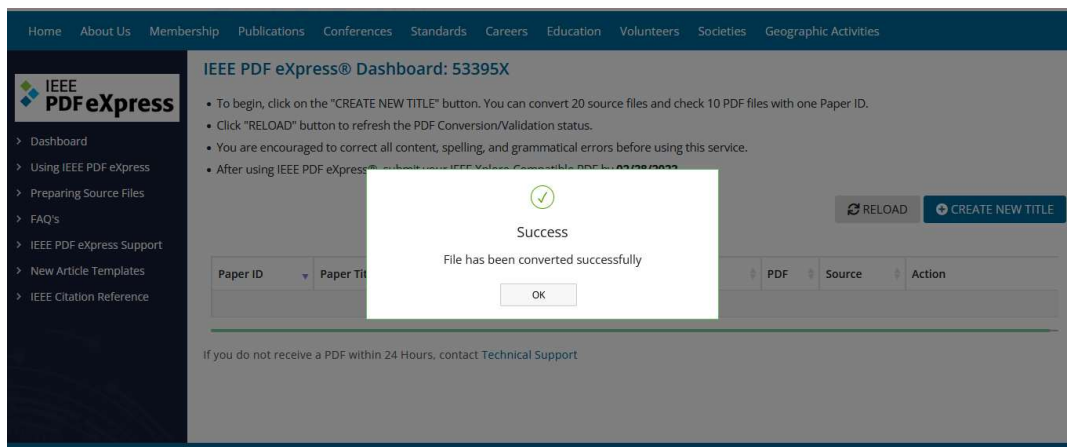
Home About Us Membership Publications Conferences Standards Careers Education Volunteers Societies Geographic Activities

IEEE PDF eXpress

> Dashboard
> Using IEEE PDF eXpress
> Preparing Source Files
> FAQ's
> IEEE PDF eXpress Support
> New Article Templates
> IEEE Citation Reference

IEEE PDF eXpress® Dashboard: 53395X

• To begin, click on the "CREATE NEW TITLE" button. You can convert 20 source files and check 10 PDF files with one Paper ID.
• Click "RELOAD" button to refresh the PDF Conversion/Validation status.
• You are encouraged to correct all content, spelling, and grammatical errors before using this service.
• After using IEEE PDF eXpress® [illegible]

RELOAD CREATE NEW TITLE

| Paper ID | Paper Ti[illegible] | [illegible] | PDF | Source | Action |
|---|---|---|---|---|---|

Success

File has been converted successfully

OK

If you do not receive a PDF within 24 Hours, contact Technical Support